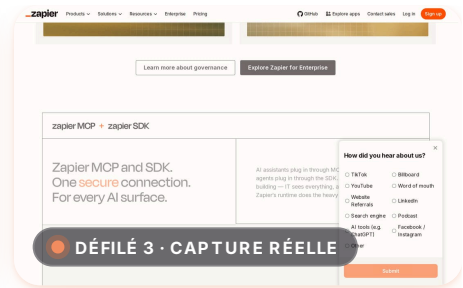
_zapier Products ˅ Solutions ˅ Resources ˅ Enterprise Pricing GitHub Explore apps Contact sales Log in Sign up

Learn more about governance
Explore Zapier for Enterprise

zapier MCP + zapier SDK

Zapier MCP and SDK.
One secure connection.
For every AI surface.

AI assistants plug in through MC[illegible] agents plug in through the SDK. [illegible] building — IT sees everything, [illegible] Zapier's runtime does the heavy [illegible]

×
How did you hear about us?
TikTok
Billboard
YouTube
Word of mouth
Website Referrals
LinkedIn
Search engine
Podcast
AI tools (e.g. ChatGPT)
Facebook / Instagram
Other
Submit

DÉFILÉ 3 · CAPTURE RÉELLE